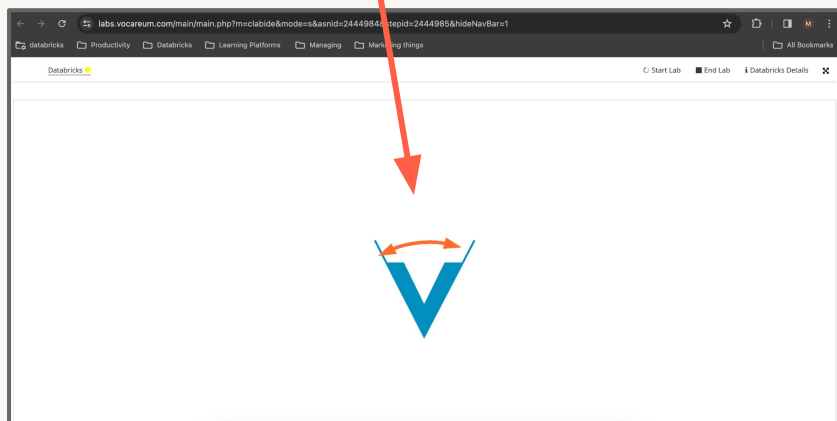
labs.vocareum.com/main/main.php?m=clabide&mode=s&asnid=2444984&stepid=2444985&hideNavBar=1

databricks Productivity Databricks Learning Platforms Managing Marketing things All Bookmarks

Databricks

Start Lab End Lab Databricks Details